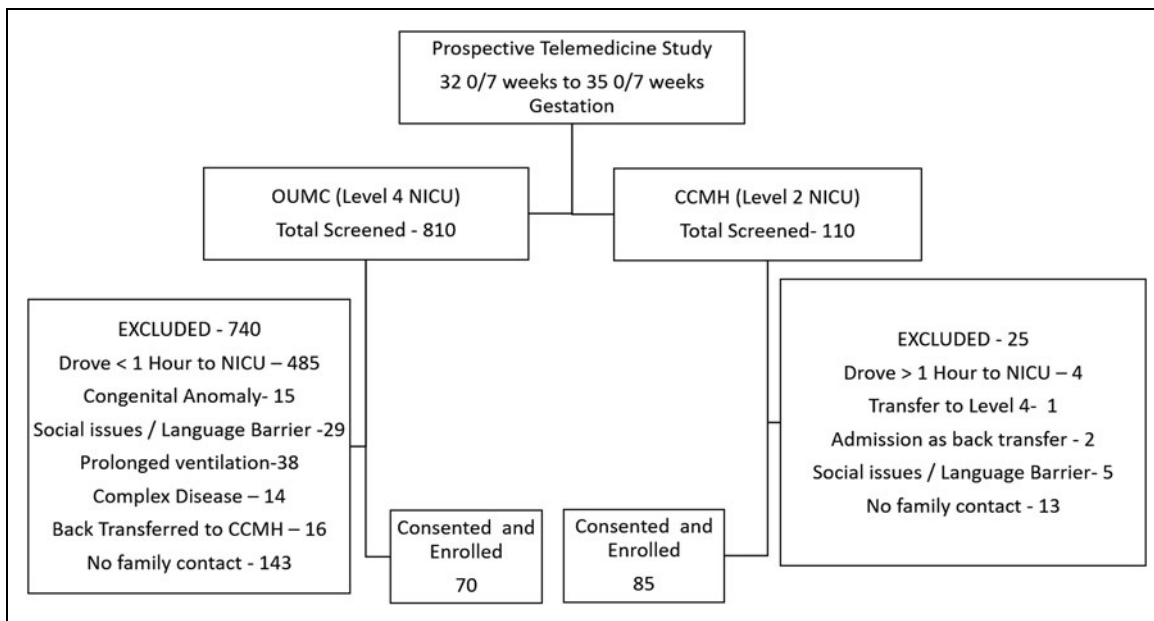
Prospective Telemedicine Study
32 0/7 weeks to 35 0/7 weeks Gestation

OUMC (Level 4 NICU)
Total Screened - 810

CCMH (Level 2 NICU)
Total Screened- 110

EXCLUDED - 740
Drove < 1 Hour to NICU – 485
Congenital Anomaly- 15
Social issues / Language Barrier -29
Prolonged ventilation-38
Complex Disease – 14
Back Transferred to CCMH – 16
No family contact - 143

Consented and Enrolled
70

Consented and Enrolled
85

EXCLUDED - 25
Drove > 1 Hour to NICU – 4
Transfer to Level 4- 1
Admission as back transfer - 2
Social issues / Language Barrier- 5
No family contact - 13